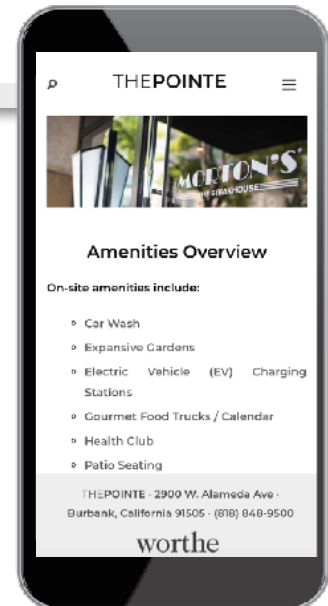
THEPOINTE

MORTON'S THE STEAKHOUSE

Amenities Overview

On-site amenities include:

- Car Wash
- Expansive Gardens
- Electric Vehicle (EV) Charging Stations
- Gourmet Food Trucks / Calendar
- Health Club
- Patio Seating

THEPOINTE · 2900 W. Alameda Ave · Burbank, California 91505 · (818) 848-9500

worthe